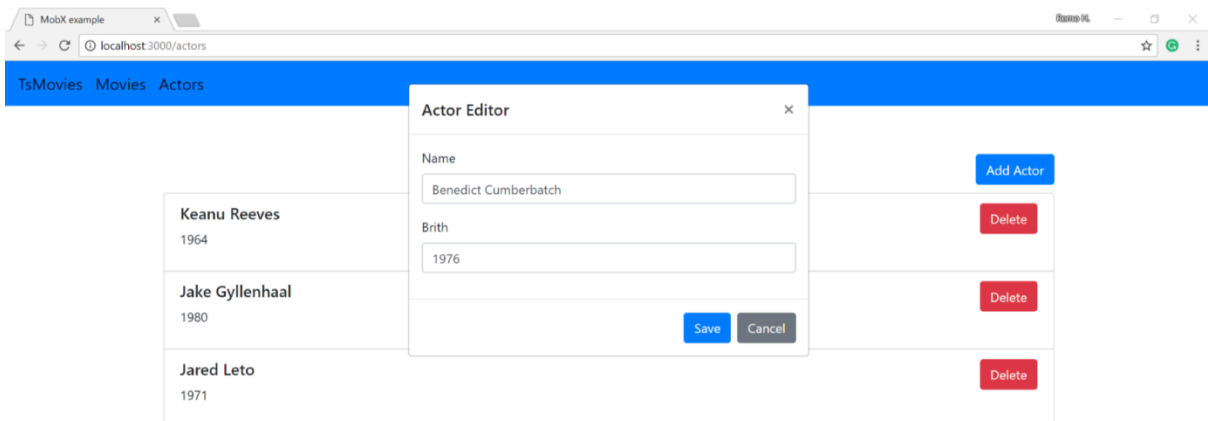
MobX example ×

Remo H.

localhost:3000/actors

TsMovies Movies Actors

Actor Editor ×

Name

Benedict Cumberbatch

Brith

1976

Save Cancel

Add Actor

Keanu Reeves
1964

Delete

Jake Gyllenhaal
1980

Delete

Jared Leto
1971

Delete